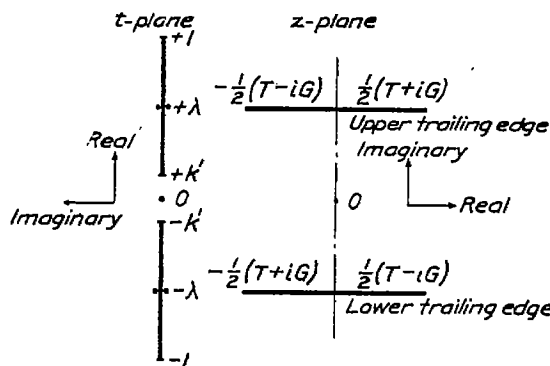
t-plane

z-plane

$+1$

$+\lambda$

$-\frac{1}{2}(T-iG)$

$\frac{1}{2}(T+iG)$

Upper trailing edge

Real

Imaginary

$+k'$

Imaginary

$0$

$0$

Real

$-k'$

$-\lambda$

$-\frac{1}{2}(T+iG)$

$\frac{1}{2}(T-iG)$

Lower trailing edge

$-1$